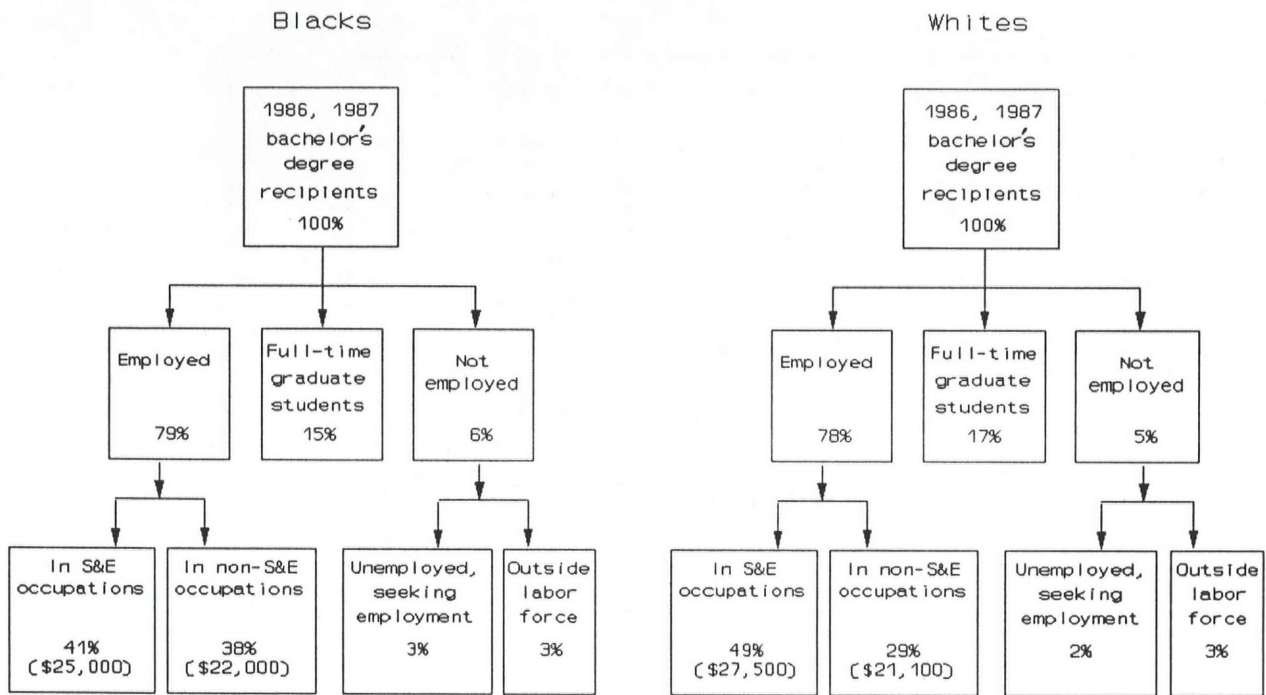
Blacks

1986, 1987 bachelor's degree recipients 100%

Employed 79%

Full-time graduate students 15%

Not employed 6%

In S&E occupations 41% ($25,000)

In non-S&E occupations 38% ($22,000)

Unemployed, seeking employment 3%

Outside labor force 3%

Whites

1986, 1987 bachelor's degree recipients 100%

Employed 78%

Full-time graduate students 17%

Not employed 5%

In S&E occupations 49% ($27,500)

In non-S&E occupations 29% ($21,100)

Unemployed, seeking employment 2%

Outside labor force 3%